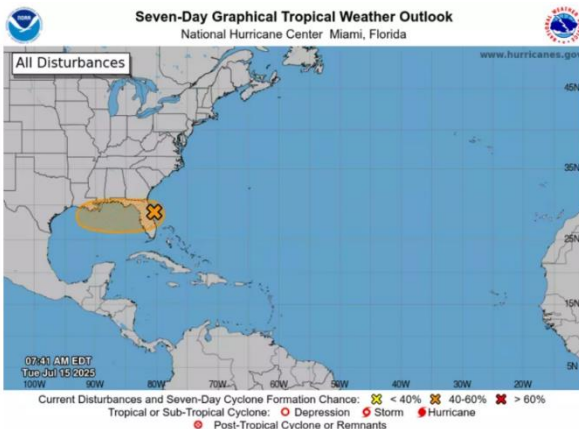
Seven-Day Graphical Tropical Weather Outlook
National Hurricane Center Miami, Florida

All Disturbances

www.hurricanes.gov

35N
25N
15N

07:41 AM EDT
Tue Jul 15 2025

100W 90W 80W 70W 60W 50W 40W 30W 20W

Current Disturbances and Seven-Day Cyclone Formation Chance: < 40% 40-60% > 60%
Tropical or Sub-Tropical Cyclone: Depression Storm Hurricane
Post-Tropical Cyclone or Remnants